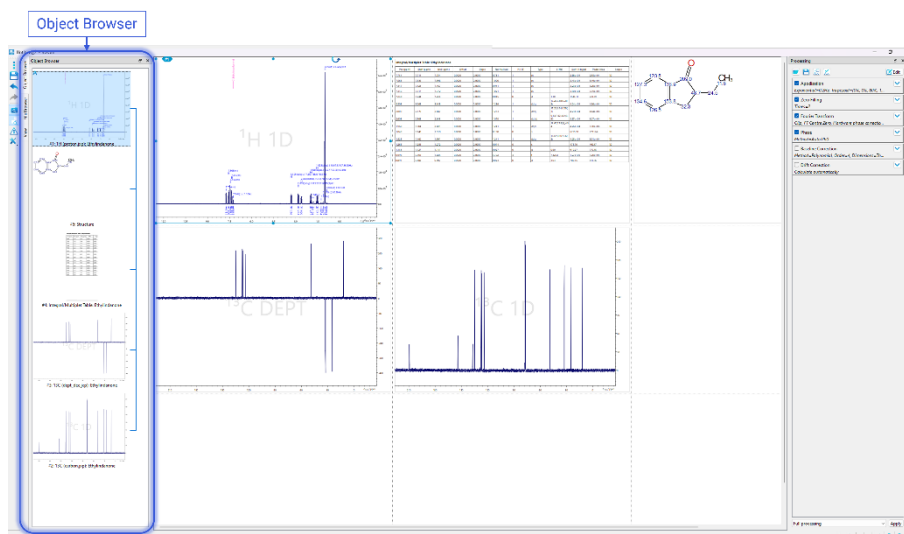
Object Browser

Object Browser

$^{1}$H 1D

#3: Structure

#4: Integral/Multiplet Table: Ethylindanone

$^{13}$C DEPT

F2: 13C_dept_...: Ethylindanone

$^{13}$C 1D

F3: 13C_1d: Ethylindanone

$^{1}$H 1D

$^{13}$C DEPT

$^{13}$C 1D

$CH_3$

Processing

Apodization

Zero-filling

Fourier Transform

Phase

Baseline Correction

Drift Correction

Full processing

Apply

Edit